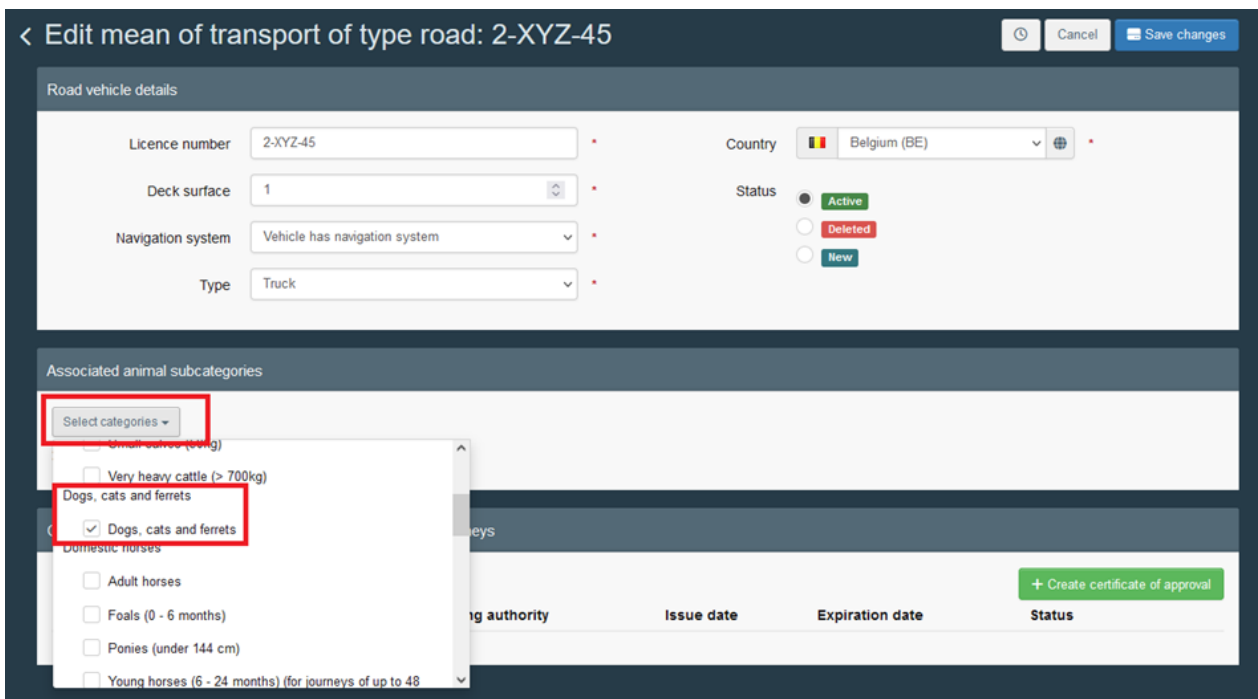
< Edit mean of transport of type road: 2-XYZ-45

Cancel Save changes

Road vehicle details

Licence number 2-XYZ-45 *

Deck surface 1 *

Navigation system Vehicle has navigation system *

Type Truck *

Country Belgium (BE) *

Status

Active

Deleted

New

Associated animal subcategories

Select categories

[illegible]

Very heavy cattle (> 700kg)

Dogs, cats and ferrets

Dogs, cats and ferrets

Domestic horses

Adult horses

Foals (0 - 6 months)

Ponies (under 144 cm)

Young horses (6 - 24 months) (for journeys of up to 48

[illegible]eys

+ Create certificate of approval

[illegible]g authority Issue date Expiration date Status